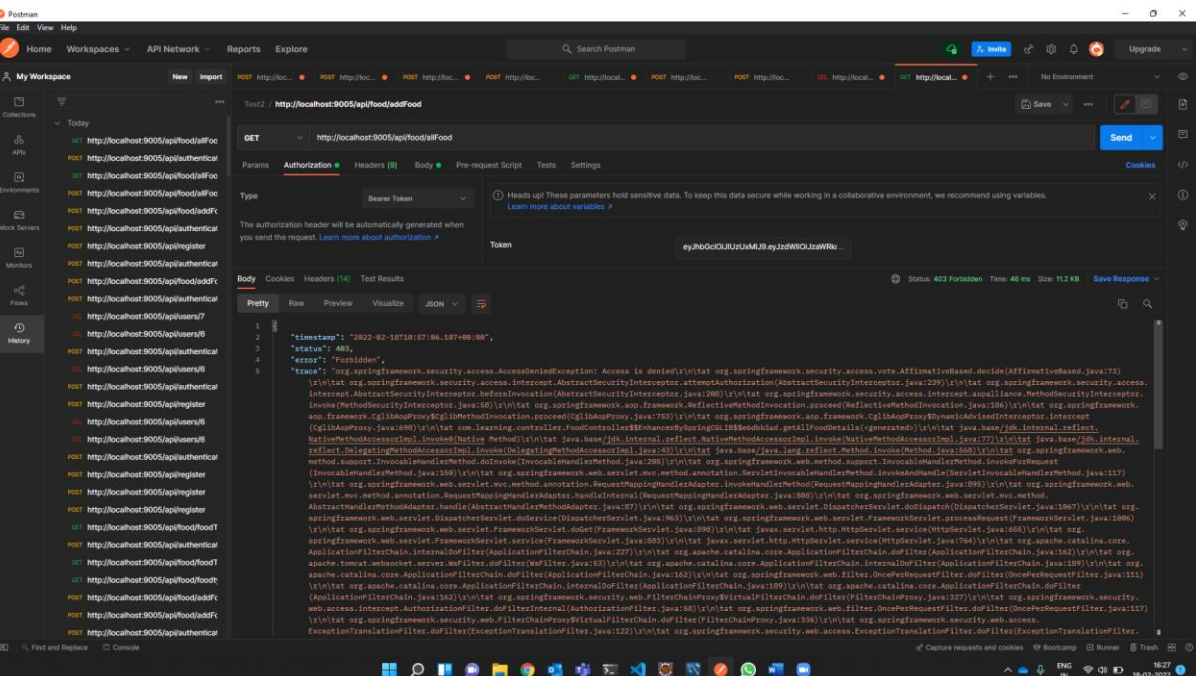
Postman
File Edit View Help
Home Workspaces API Network Reports Explore
Search Postman
Invite Upgrade
My Workspace New Import
POST http://loc... POST http://loc... POST http://loc... POST http://loc... GET http://localh... POST http://loc... POST http://loc... DEL http://loc... GET http://local...
No Environment
Collections
APIs
Environments
Mock Servers
Monitors
Flows
History
Today
GET http://localhost:9005/api/food/allFoo
POST http://localhost:9005/api/authenticat
GET http://localhost:9005/api/food/allFoo
POST http://localhost:9005/api/food/allFoo
POST http://localhost:9005/api/food/addFo
POST http://localhost:9005/api/authenticat
POST http://localhost:9005/api/register
POST http://localhost:9005/api/authenticat
POST http://localhost:9005/api/food/addFo
POST http://localhost:9005/api/authenticat
DEL http://localhost:9005/api/users/7
DEL http://localhost:9005/api/users/6
POST http://localhost:9005/api/authenticat
DEL http://localhost:9005/api/users/6
POST http://localhost:9005/api/register
DEL http://localhost:9005/api/users/6
DEL http://localhost:9005/api/users/6
POST http://localhost:9005/api/authenticat
POST http://localhost:9005/api/register
POST http://localhost:9005/api/register
POST http://localhost:9005/api/register
GET http://localhost:9005/api/food/foodT
POST http://localhost:9005/api/authenticat
GET http://localhost:9005/api/food/foodT
GET http://localhost:9005/api/food/foodty
POST http://localhost:9005/api/food/addFo
POST http://localhost:9005/api/food/addFo
POST http://localhost:9005/api/authenticat
Test2 / http://localhost:9005/api/food/addFood
Save
GET http://localhost:9005/api/food/allFood
Send
Params Authorization Headers (9) Body Pre-request Script Tests Settings
Cookies
Type Bearer Token
The authorization header will be automatically generated when you send the request. Learn more about authorization ↗
Heads up! These parameters hold sensitive data. To keep this data secure while working in a collaborative environment, we recommend using variables. Learn more about variables ↗
Token eyJhbGciOiJIUzUxMiJ9.eyJzdWIiOiJzaWRk...
Body Cookies Headers (14) Test Results
Status: 403 Forbidden Time: 46 ms Size: 11.2 KB Save Response
Pretty Raw Preview Visualize JSON
1 {
2 "timestamp": "2022-02-18T10:57:06.107+00:00",
3 "status": 403,
4 "error": "Forbidden",
5 "trace": "org.springframework.security.access.AccessDeniedException: Access is denied\r\n\tat org.springframework.security.access.vote.AffirmativeBased.decide(AffirmativeBased.java:73)\r\n\tat org.springframework.security.access.intercept.AbstractSecurityInterceptor.attemptAuthorization(AbstractSecurityInterceptor.java:239)\r\n\tat org.springframework.security.access.intercept.AbstractSecurityInterceptor.beforeInvocation(AbstractSecurityInterceptor.java:208)\r\n\tat org.springframework.security.access.intercept.aopalliance.MethodSecurityInterceptor.invoke(MethodSecurityInterceptor.java:58)\r\n\tat org.springframework.aop.framework.ReflectiveMethodInvocation.proceed(ReflectiveMethodInvocation.java:186)\r\n\tat org.springframework.aop.framework.CglibAopProxy$CglibMethodInvocation.proceed(CglibAopProxy.java:763)\r\n\tat org.springframework.aop.framework.CglibAopProxy$DynamicAdvisedInterceptor.intercept(CglibAopProxy.java:698)\r\n\tat com.learning.controller.FoodController$$EnhancerBySpringCGLIB$$e6dbb3ad.getAllFoodDetails(<generated>)\r\n\tat java.base/jdk.internal.reflect.NativeMethodAccessorImpl.invoke0(Native Method)\r\n\tat java.base/jdk.internal.reflect.NativeMethodAccessorImpl.invoke(NativeMethodAccessorImpl.java:77)\r\n\tat java.base/jdk.internal.reflect.DelegatingMethodAccessorImpl.invoke(DelegatingMethodAccessorImpl.java:43)\r\n\tat java.base/java.lang.reflect.Method.invoke(Method.java:568)\r\n\tat org.springframework.web.method.support.InvocableHandlerMethod.doInvoke(InvocableHandlerMethod.java:205)\r\n\tat org.springframework.web.method.support.InvocableHandlerMethod.invokeForRequest(InvocableHandlerMethod.java:150)\r\n\tat org.springframework.web.servlet.mvc.method.annotation.ServletInvocableHandlerMethod.invokeAndHandle(ServletInvocableHandlerMethod.java:117)\r\n\tat org.springframework.web.servlet.mvc.method.annotation.RequestMappingHandlerAdapter.invokeHandlerMethod(RequestMappingHandlerAdapter.java:895)\r\n\tat org.springframework.web.servlet.mvc.method.annotation.RequestMappingHandlerAdapter.handleInternal(RequestMappingHandlerAdapter.java:808)\r\n\tat org.springframework.web.servlet.mvc.method.AbstractHandlerMethodAdapter.handle(AbstractHandlerMethodAdapter.java:87)\r\n\tat org.springframework.web.servlet.DispatcherServlet.doDispatch(DispatcherServlet.java:1067)\r\n\tat org.springframework.web.servlet.DispatcherServlet.doService(DispatcherServlet.java:963)\r\n\tat org.springframework.web.servlet.FrameworkServlet.processRequest(FrameworkServlet.java:1006)\r\n\tat org.springframework.web.servlet.FrameworkServlet.doGet(FrameworkServlet.java:898)\r\n\tat javax.servlet.http.HttpServlet.service(HttpServlet.java:655)\r\n\tat org.springframework.web.servlet.FrameworkServlet.service(FrameworkServlet.java:883)\r\n\tat javax.servlet.http.HttpServlet.service(HttpServlet.java:764)\r\n\tat org.apache.catalina.core.ApplicationFilterChain.internalDoFilter(ApplicationFilterChain.java:227)\r\n\tat org.apache.catalina.core.ApplicationFilterChain.doFilter(ApplicationFilterChain.java:162)\r\n\tat org.apache.tomcat.websocket.server.WsFilter.doFilter(WsFilter.java:53)\r\n\tat org.apache.catalina.core.ApplicationFilterChain.internalDoFilter(ApplicationFilterChain.java:189)\r\n\tat org.apache.catalina.core.ApplicationFilterChain.doFilter(ApplicationFilterChain.java:162)\r\n\tat org.springframework.web.filter.OncePerRequestFilter.doFilter(OncePerRequestFilter.java:111)\r\n\tat org.apache.catalina.core.ApplicationFilterChain.internalDoFilter(ApplicationFilterChain.java:189)\r\n\tat org.apache.catalina.core.ApplicationFilterChain.doFilter(ApplicationFilterChain.java:162)\r\n\tat org.springframework.security.web.FilterChainProxy$VirtualFilterChain.doFilter(FilterChainProxy.java:327)\r\n\tat org.springframework.security.web.access.intercept.AuthorizationFilter.doFilterInternal(AuthorizationFilter.java:58)\r\n\tat org.springframework.web.filter.OncePerRequestFilter.doFilter(OncePerRequestFilter.java:117)\r\n\tat org.springframework.security.web.FilterChainProxy$VirtualFilterChain.doFilter(FilterChainProxy.java:336)\r\n\tat org.springframework.security.web.access.ExceptionTranslationFilter.doFilter(ExceptionTranslationFilter.java:122)\r\n\tat org.springframework.security.web.access.ExceptionTranslationFilter.doFilter(ExceptionTranslationFilter.
Find and Replace Console
Capture requests and cookies Bootcamp Runner Trash
ENG IN 16:27 18-02-2022